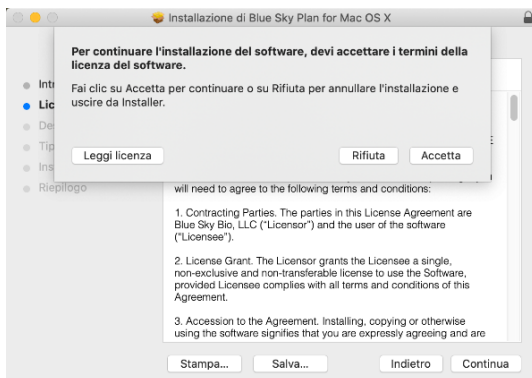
Installazione di Blue Sky Plan for Mac OS X

Per continuare l'installazione del software, devi accettare i termini della licenza del software.

Fai clic su Accetta per continuare o su Rifiuta per annullare l'installazione e uscire da Installer.

Leggi licenza

Rifiuta

Accetta

Intr

Lic

De

Tip

Ins

Riepilogo

E

will need to agree to the following terms and conditions:

1. Contracting Parties. The parties in this License Agreement are Blue Sky Bio, LLC ("Licensor") and the user of the software ("Licensee").

2. License Grant. The Licensor grants the Licensee a single, non-exclusive and non-transferable license to use the Software, provided Licensee complies with all terms and conditions of this Agreement.

3. Accession to the Agreement. Installing, copying or otherwise using the software signifies that you are expressly agreeing and are

Stampa...

Salva...

Indietro

Continua